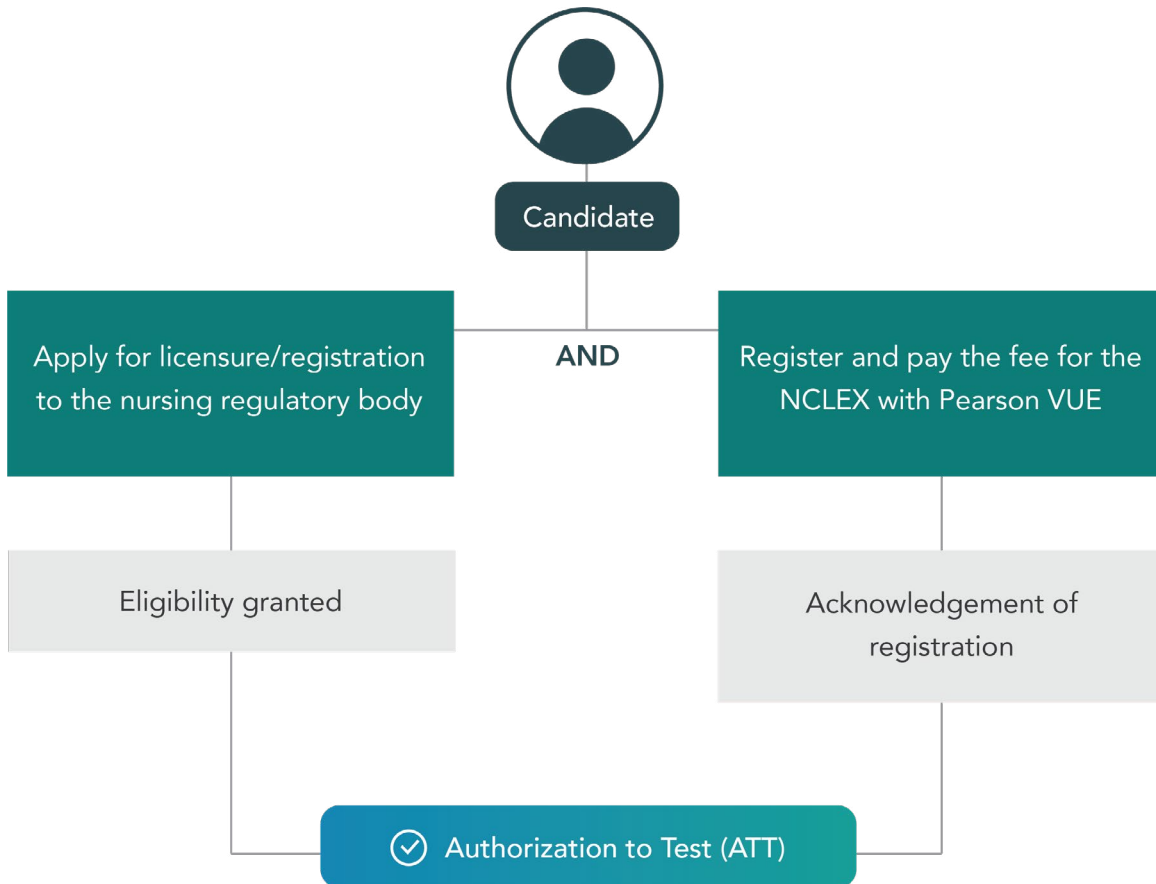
Candidate

Apply for licensure/registration to the nursing regulatory body

AND

Register and pay the fee for the NCLEX with Pearson VUE

Eligibility granted

Acknowledgement of registration

Authorization to Test (ATT)